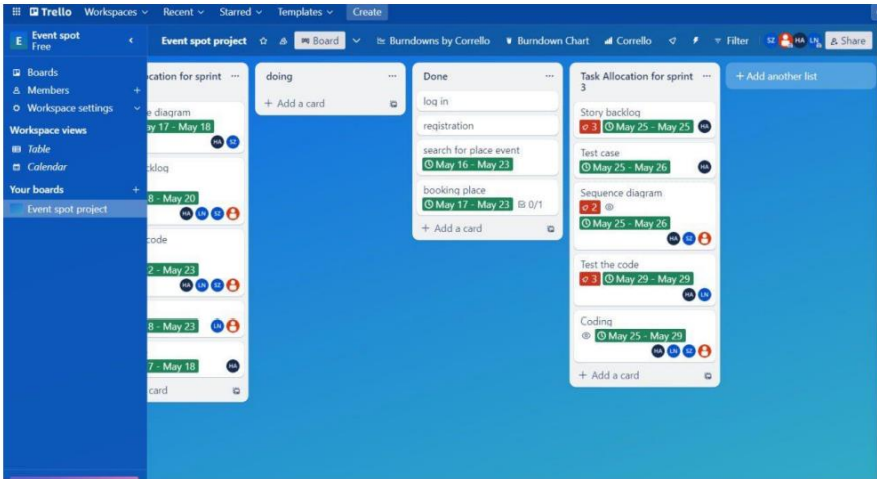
Trello Workspaces Recent Starred Templates Create

E Event spot Free

Boards
Members +
Workspace settings
Workspace views
Table
Calendar
Your boards +
Event spot project

Event spot project Board Burndowns by Corrello Burndown Chart Corrello Filter SZ HA LN Share

ocation for sprint ···
e diagram
ay 17 - May 18
HA SZ
cklog
8 - May 20
HA LN SZ
code
2 - May 23
HA LN SZ
8 - May 23
LN
7 - May 18
HA
card

doing ···
+ Add a card

Done ···
log in
registration
search for place event
May 16 - May 23
booking place
May 17 - May 23 0/1
+ Add a card

Task Allocation for sprint 3 ···
Story backlog
3 May 25 - May 25 HA
Test case
May 25 - May 26 HA
Sequence diagram
2
May 25 - May 26
HA SZ
Test the code
3 May 29 - May 29
HA LN
Coding
May 25 - May 29
HA LN SZ
+ Add a card

+ Add another list